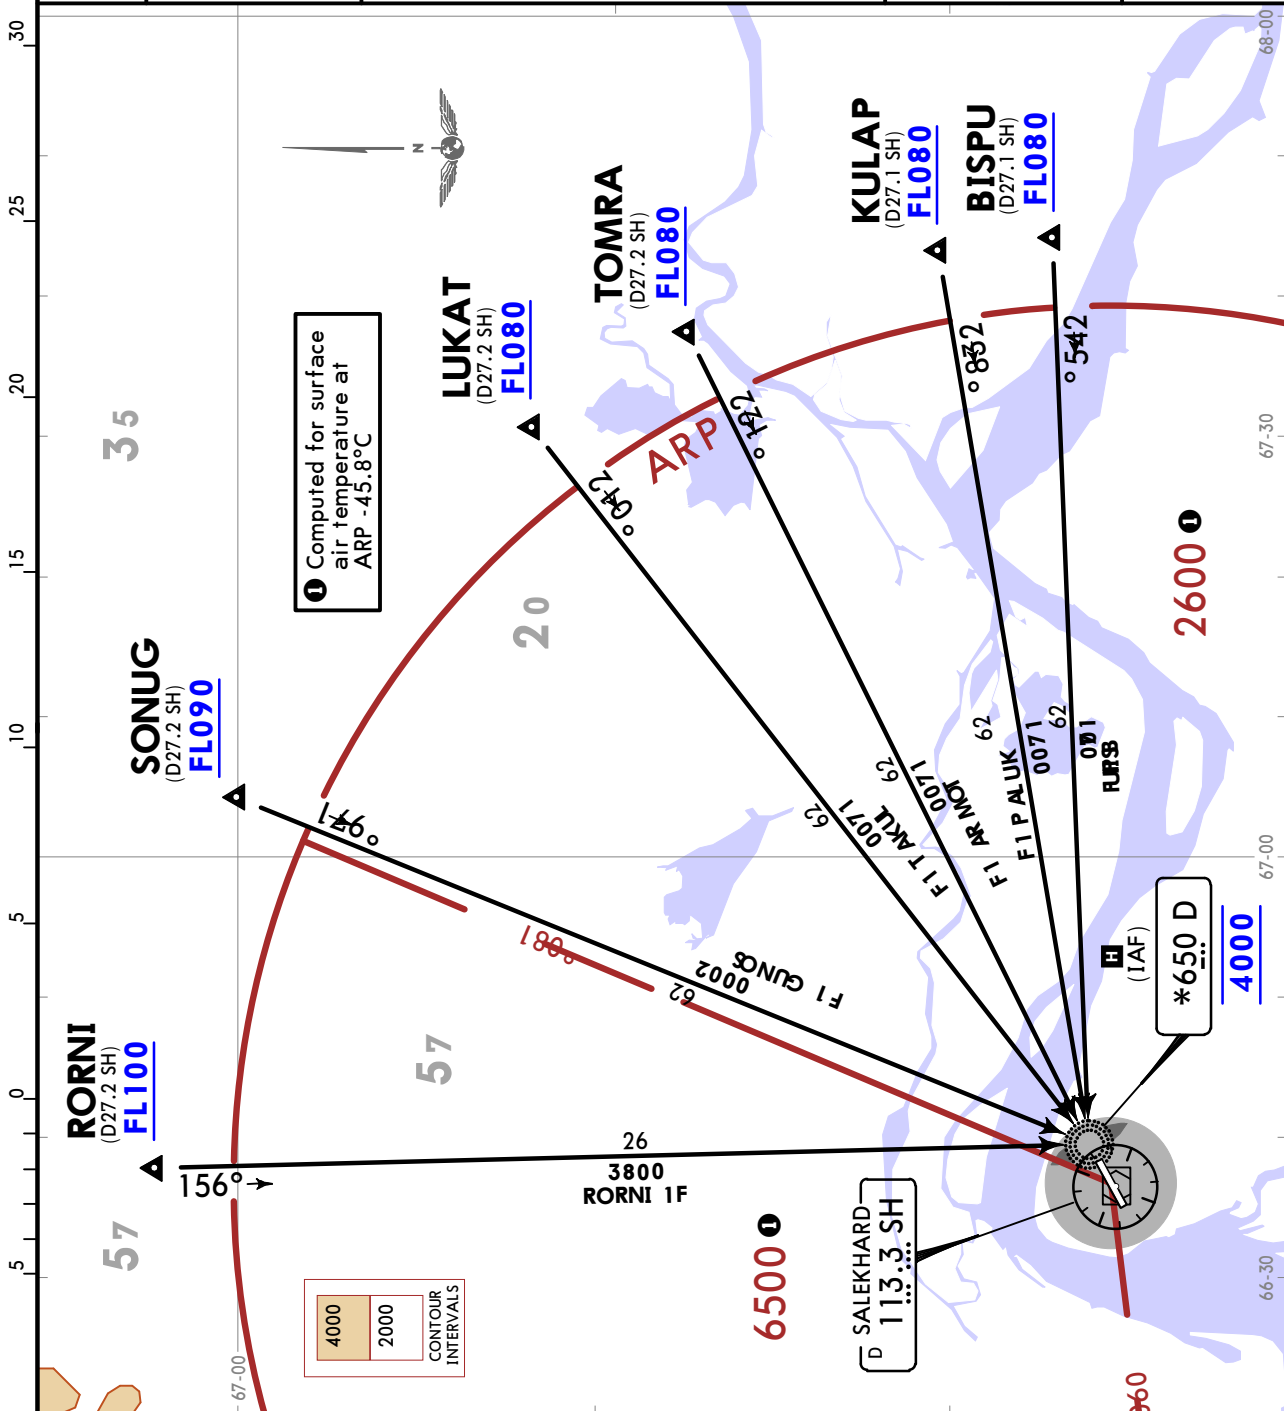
30
25
20
15
10
5
0
5

68-00
67-30
67-00
66-30
67-00

KULAP
(D27.1 SH)
FL080

BISPU
(D27.1 SH)
FL080

TOMRA
(D27.2 SH)
FL080

LUKAT
(D27.2 SH)
FL080

SONUG
(D27.2 SH)
FL090

RORNI
(D27.2 SH)
FL100

❶ Computed for surface air temperature at ARP -45.8°C

35
20
57
57

ARP

2600 ❶
6500 ❶

°832
°542
°122
°012
°971
°081
156°

62
0071
F1 TOMRA
F1 AKUL
62
0071
F1 LUKAT
62
0071
F1 PAL UK
62
0071
F1 BISPU

62
0002
F1 SONUG

26
3800
RORNI 1F

(IAF)
*650 D
4000

SALEKHARD
D 113.3 SH

4000
2000
CONTOUR INTERVALS

060